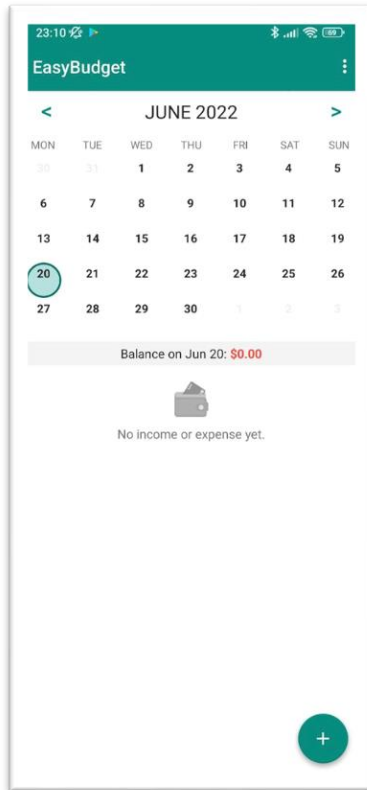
23:10

EasyBudget

<

JUNE 2022

>

| MON | TUE | WED | THU | FRI | SAT | SUN |
|---|---|---|---|---|---|---|
| 30 | 31 | 1 | 2 | 3 | 4 | 5 |
| 6 | 7 | 8 | 9 | 10 | 11 | 12 |
| 13 | 14 | 15 | 16 | 17 | 18 | 19 |
| 20 | 21 | 22 | 23 | 24 | 25 | 26 |
| 27 | 28 | 29 | 30 | 1 | 2 | 3 |

Balance on Jun 20: $0.00

No income or expense yet.

+